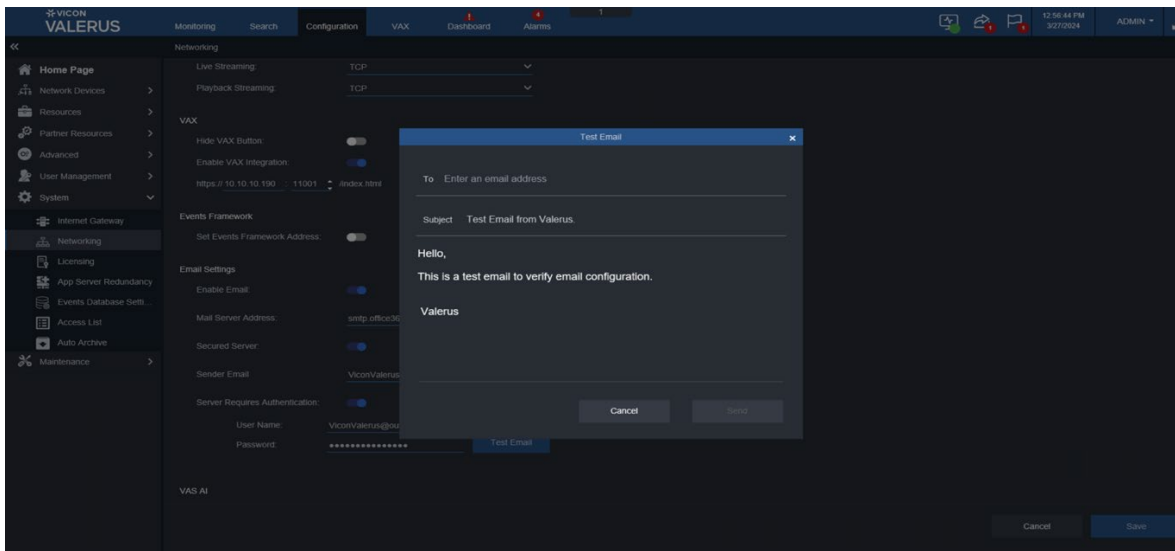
VICON VALERUS

Monitoring Search Configuration VAX Dashboard Alarms

12:56:44 PM 3/27/2024 ADMIN

Networking

Home Page
Network Devices
Resources
Partner Resources
Advanced
User Management
System
Internet Gateway
Networking
Licensing
App Server Redundancy
Events Database Setti...
Access List
Auto Archive
Maintenance

Live Streaming: TCP
Playback Streaming: TCP

VAX
Hide VAX Button:
Enable VAX Integration:
https:// 10.10.10.190 : 11001 /index.html

Events Framework
Set Events Framework Address:

Email Settings
Enable Email:
Mail Server Address: smtp.office36
Secured Server:
Sender Email: ViconValerus
Server Requires Authentication:
User Name: ViconValerus@ou
Password: ••••••••••••••••
Test Email

VAS AI

Test Email
To Enter an email address
Subject Test Email from Valerus.
Hello,
This is a test email to verify email configuration.
Valerus
Cancel Send

Cancel Save